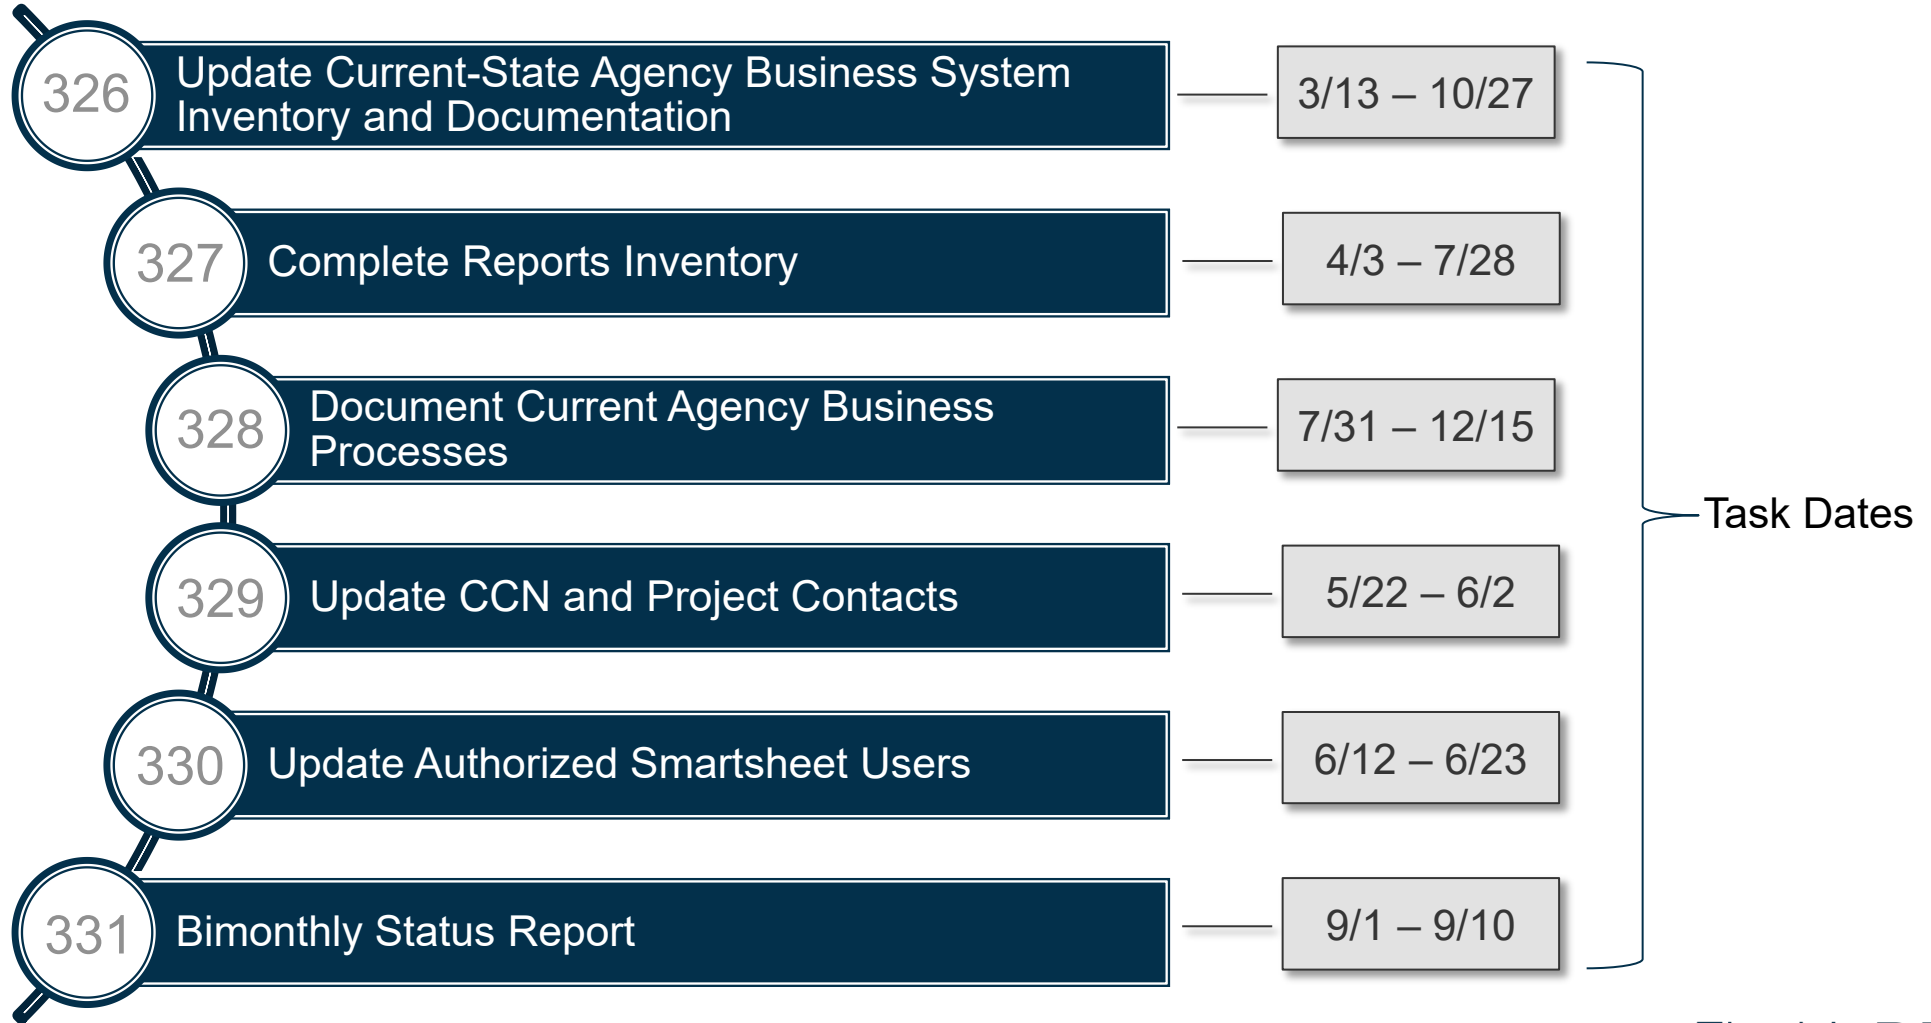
326 Update Current-State Agency Business System Inventory and Documentation

3/13 – 10/27

327 Complete Reports Inventory

4/3 – 7/28

328 Document Current Agency Business Processes

7/31 – 12/15

329 Update CCN and Project Contacts

5/22 – 6/2

330 Update Authorized Smartsheet Users

6/12 – 6/23

331 Bimonthly Status Report

9/1 – 9/10

Task Dates

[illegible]